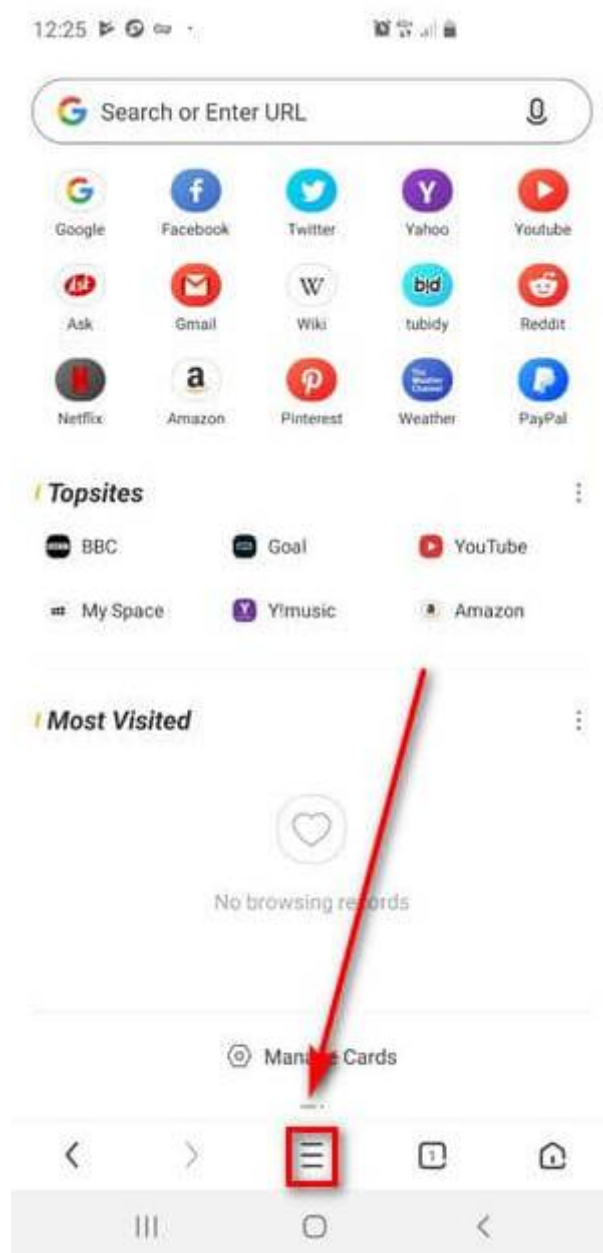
12:25

Search or Enter URL

Google
Facebook
Twitter
Yahoo
Youtube
Ask
Gmail
Wiki
tubidy
Reddit
Netflix
Amazon
Pinterest
Weather
PayPal

Topsites

BBC
Goal
YouTube
My Space
Y!music
Amazon

Most Visited

No browsing re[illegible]rds

Man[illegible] Cards

1